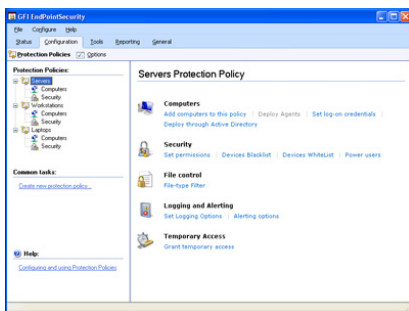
GFI EndPointSecurity

File Configure Help

Status Configuration Tools Reporting General

Protection Policies Options

Protection Policies:

Servers
Computers
Security
Workstations
Computers
Security
Laptops
Computers
Security

Common tasks:

Create new protection policy...

Help:

Configuring and using Protection Policies

Servers Protection Policy

Computers
Add computers to this policy | Deploy Agents | Set log-on credentials | Deploy through Active Directory

Security
Set permissions | Devices Blacklist | Devices Whitelist | Power users

File control
File-type Filter

Logging and Alerting
Set Logging Options | Alerting options

Temporary Access
Grant temporary access